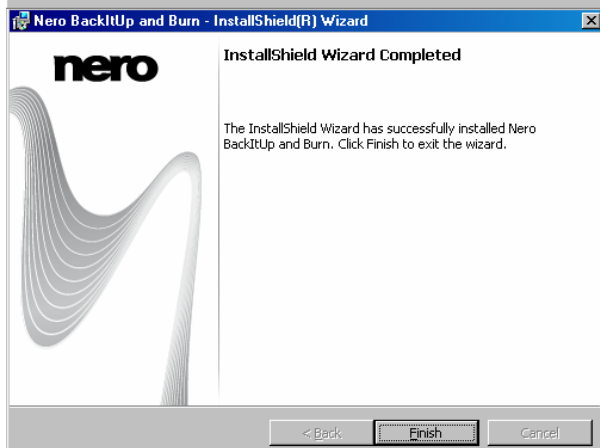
Nero BackItUp and Burn - InstallShield(R) Wizard

nero

InstallShield Wizard Completed

The InstallShield Wizard has successfully installed Nero BackItUp and Burn. Click Finish to exit the wizard.

< Back
Finish
Cancel